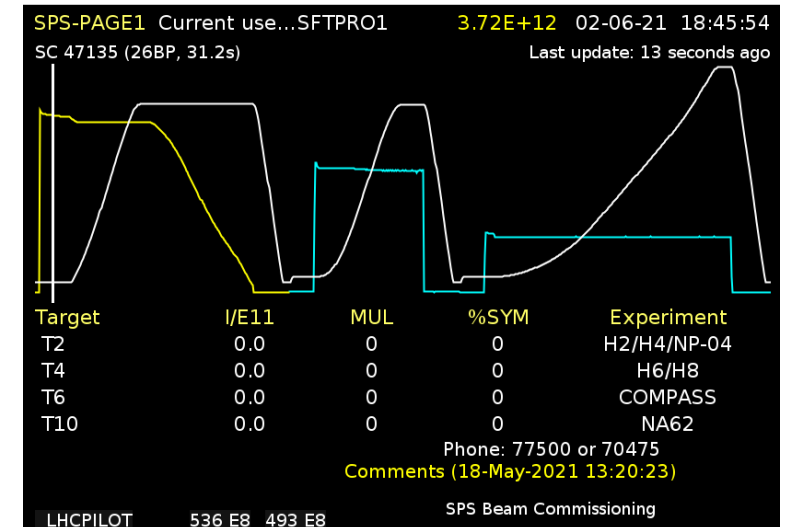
SPS-PAGE1 Current use...SFTPRO1 3.72E+12 02-06-21 18:45:54
SC 47135 (26BP, 31.2s) Last update: 13 seconds ago

| Target | I/E11 | MUL | %SYM | Experiment |
|---|---|---|---|---|
| T2 | 0.0 | 0 | 0 | H2/H4/NP-04 |
| T4 | 0.0 | 0 | 0 | H6/H8 |
| T6 | 0.0 | 0 | 0 | COMPASS |
| T10 | 0.0 | 0 | 0 | NA62 |

Phone: 77500 or 70475
Comments (18-May-2021 13:20:23)

SPS Beam Commissioning

LHCPILOT 536 E8 493 E8